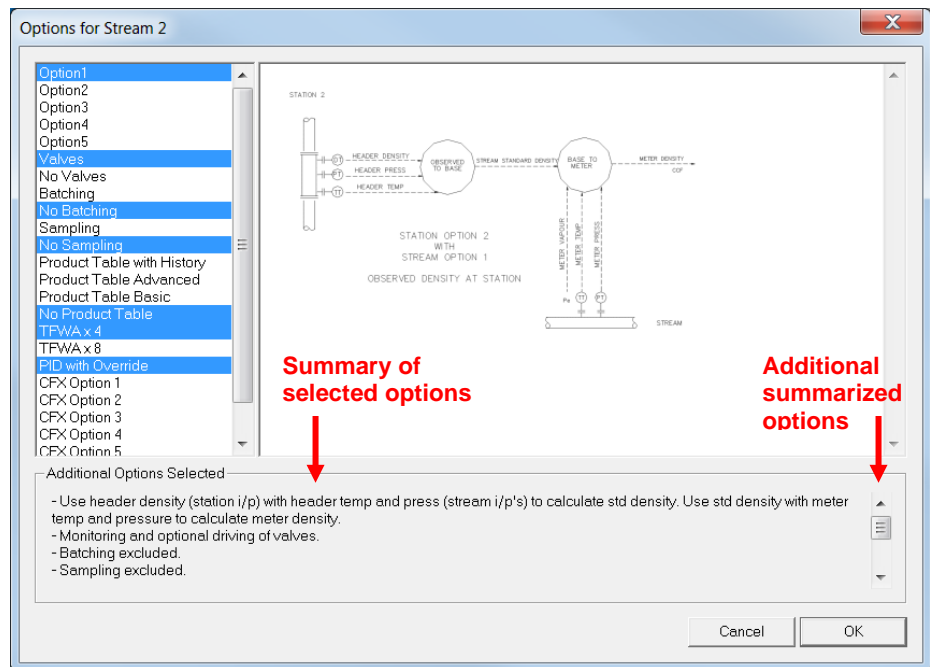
Options for Stream 2

Option1
Option2
Option3
Option4
Option5
Valves
No Valves
Batching
No Batching
Sampling
No Sampling
Product Table with History
Product Table Advanced
Product Table Basic
No Product Table
TFWA x 4
TFWA x 8
PID with Override
CFX Option 1
CFX Option 2
CFX Option 3
CFX Option 4
CFX Option 5

STATION 2
DT HEADER DENSITY
PT HEADER PRESS
TT HEADER TEMP
OBSERVED TO BASE
STREAM STANDARD DENSITY
BASE TO METER
METER DENSITY
CCF
METER VAPOUR
METER TEMP
METER PRESS
STATION OPTION 2 WITH STREAM OPTION 1
OBSERVED DENSITY AT STATION
Pe
TT
PT
STREAM

Summary of selected options

Additional summarized options

Additional Options Selected
- Use header density (station i/p) with header temp and press (stream i/p's) to calculate std density. Use std density with meter temp and pressure to calculate meter density.
- Monitoring and optional driving of valves.
- Batching excluded.
- Sampling excluded.

Cancel
OK